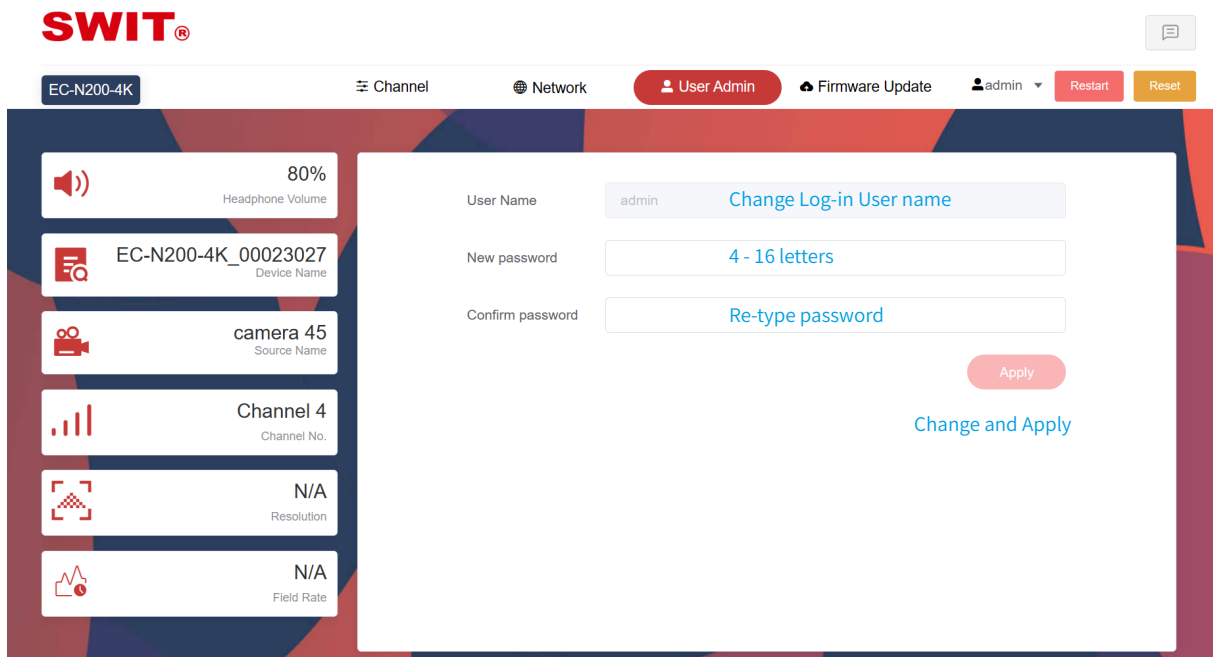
SWIT®

EC-N200-4K

Channel

Network

User Admin

Firmware Update

admin

Restart

Reset

80%
Headphone Volume

EC-N200-4K_00023027
Device Name

camera 45
Source Name

Channel 4
Channel No.

N/A
Resolution

N/A
Field Rate

User Name admin Change Log-in User name

New password 4 - 16 letters

Confirm password Re-type password

Apply

Change and Apply